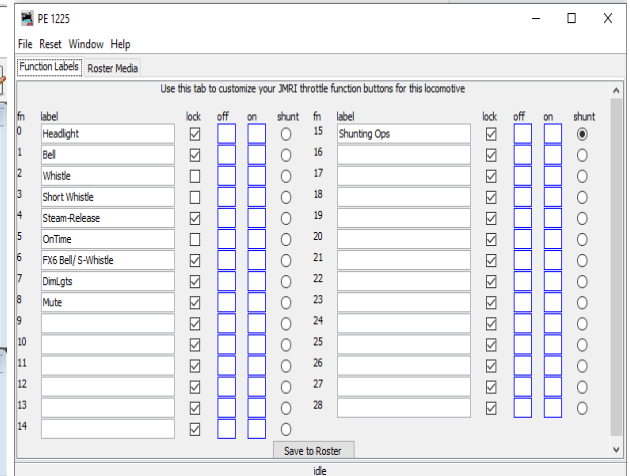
PE 1225

File Reset Window Help

Function Labels | Roster Media

Use this tab to customize your JMRI throttle function buttons for this locomotive

| fn | label | lock | off | on | shunt | fn | label | lock | off | on | shunt |
|---|---|---|---|---|---|---|---|---|---|---|---|
| 0 | Headlight | | | | | 15 | Shunting Ops | | | | |
| 1 | Bell | | | | | 16 | | | | | |
| 2 | Whistle | | | | | 17 | | | | | |
| 3 | Short Whistle | | | | | 18 | | | | | |
| 4 | Steam-Release | | | | | 19 | | | | | |
| 5 | OnTime | | | | | 20 | | | | | |
| 6 | FX6 Bell/ S-Whistle | | | | | 21 | | | | | |
| 7 | DimLgts | | | | | 22 | | | | | |
| 8 | Mute | | | | | 23 | | | | | |
| 9 | | | | | | 24 | | | | | |
| 10 | | | | | | 25 | | | | | |
| 11 | | | | | | 26 | | | | | |
| 12 | | | | | | 27 | | | | | |
| 13 | | | | | | 28 | | | | | |
| 14 | | | | | | | | | | | |

Save to Roster

idle